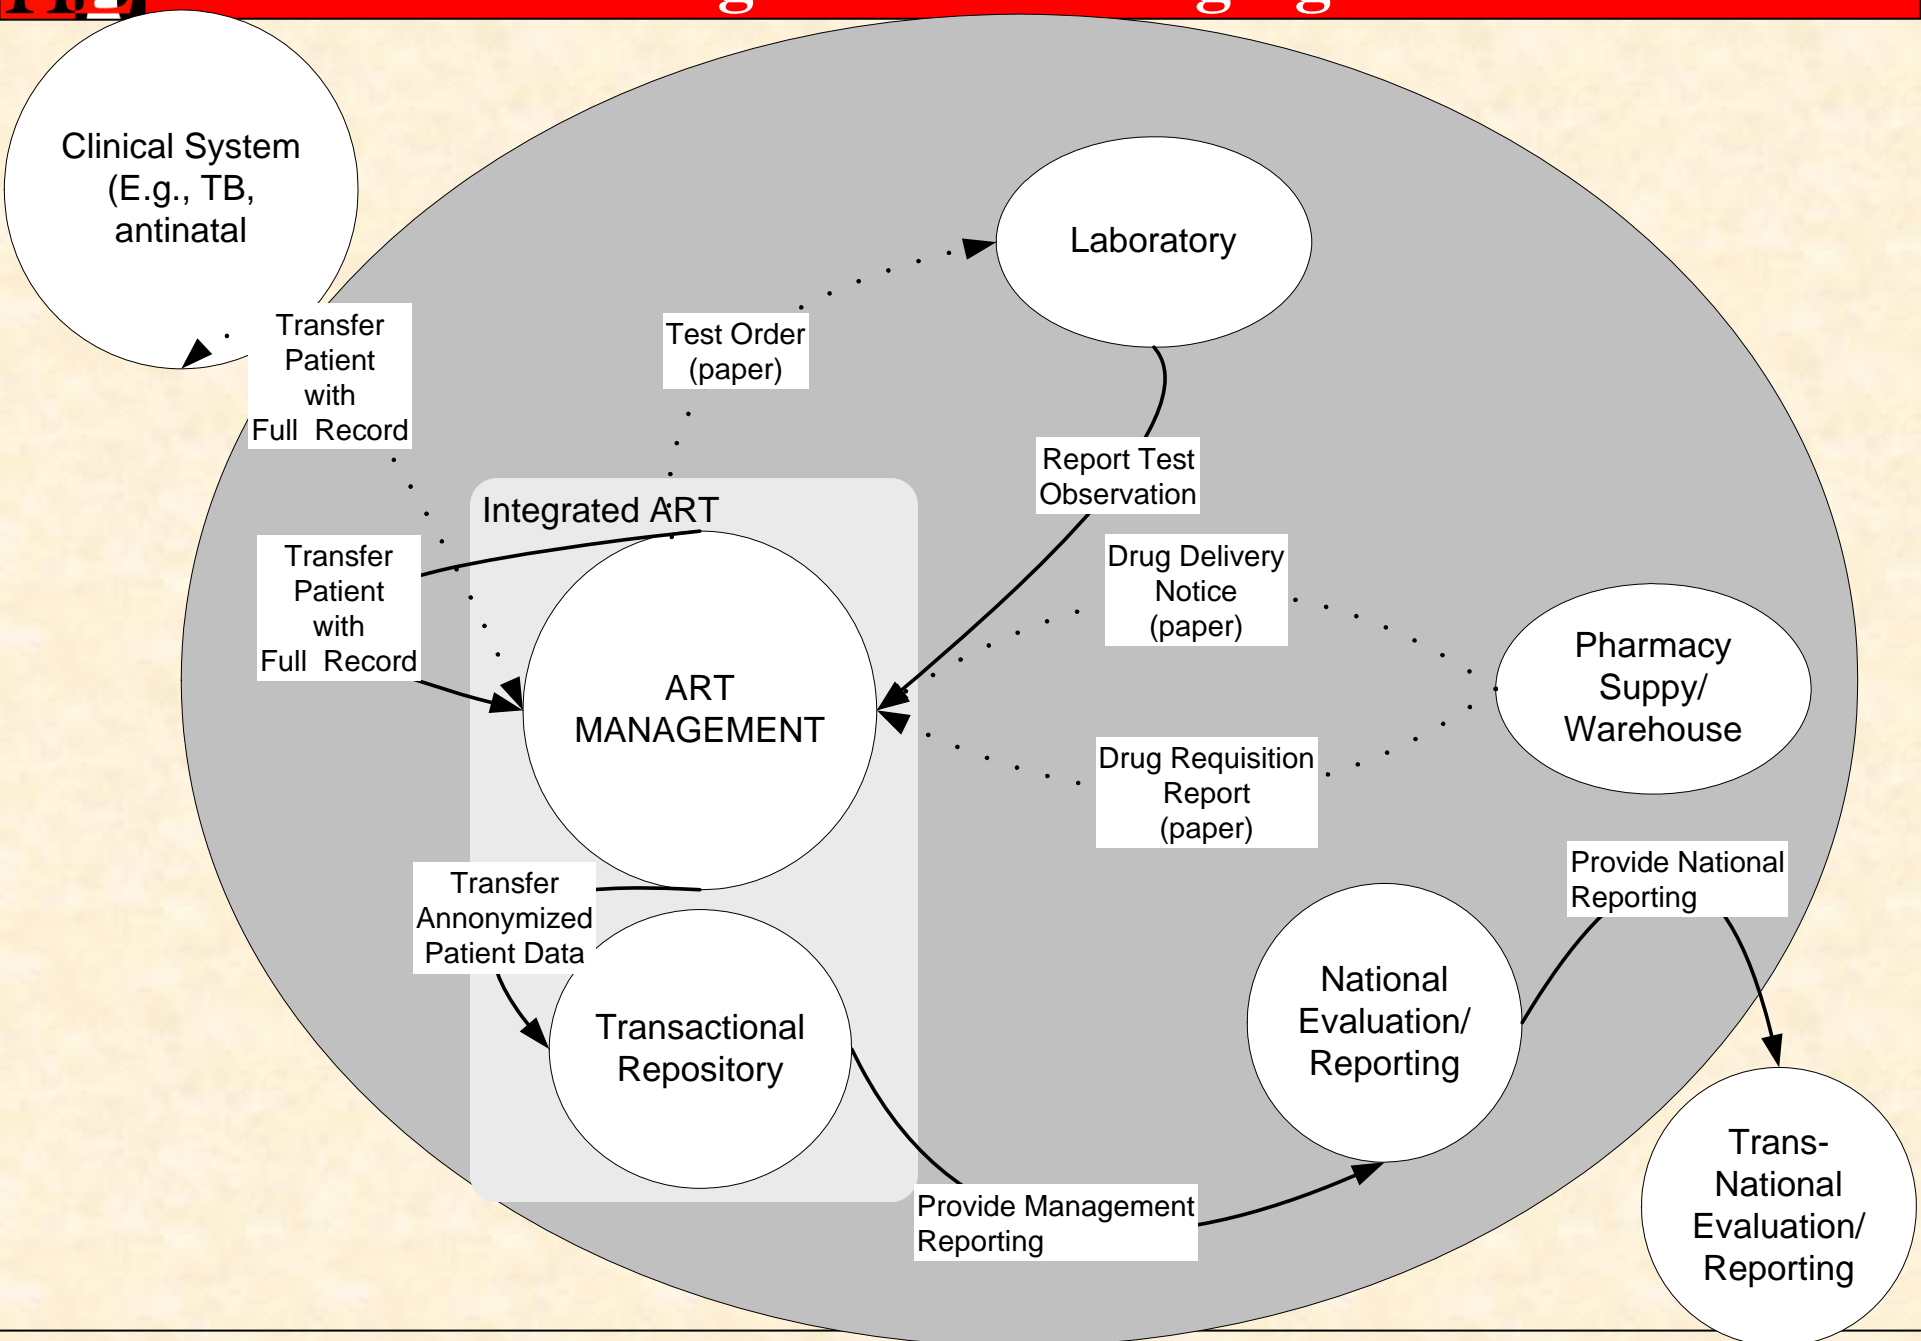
Clinical System (E.g., TB, antinatal

Laboratory

Transfer Patient with Full Record

Test Order (paper)

Report Test Observation

Integrated ART

Transfer Patient with Full Record

Drug Delivery Notice (paper)

ART MANAGEMENT

Pharmacy Suppy/ Warehouse

Drug Requisition Report (paper)

Provide National Reporting

Transfer Annonymized Patient Data

Transactional Repository

National Evaluation/ Reporting

Trans-National Evaluation/ Reporting

Provide Management Reporting